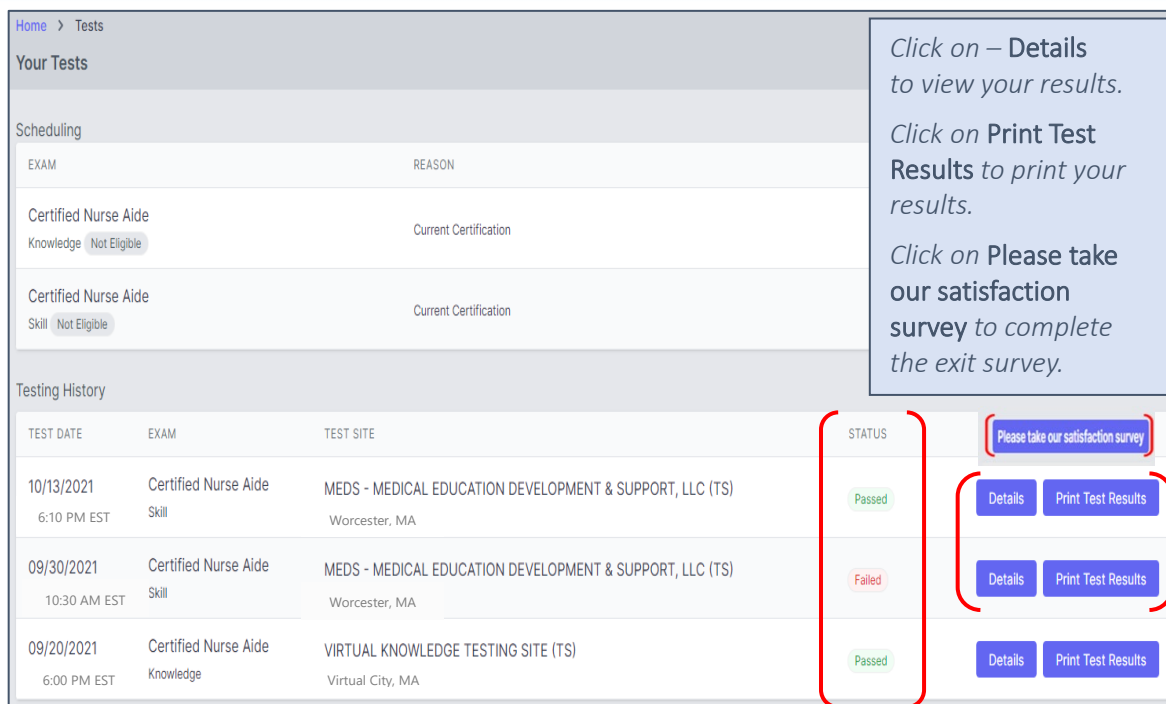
Home > Tests

Your Tests

Click on – Details to view your results.

Click on Print Test Results to print your results.

Click on Please take our satisfaction survey to complete the exit survey.

Scheduling

| EXAM | REASON |
|---|---|
| Certified Nurse Aide<br>Knowledge Not Eligible | Current Certification |
| Certified Nurse Aide<br>Skill Not Eligible | Current Certification |

Testing History

| TEST DATE | EXAM | TEST SITE | STATUS | Please take our satisfaction survey |
|---|---|---|---|---|
| 10/13/2021<br>6:10 PM EST | Certified Nurse Aide<br>Skill | MEDS - MEDICAL EDUCATION DEVELOPMENT & SUPPORT, LLC (TS)<br>Worcester, MA | Passed | Details Print Test Results |
| 09/30/2021<br>10:30 AM EST | Certified Nurse Aide<br>Skill | MEDS - MEDICAL EDUCATION DEVELOPMENT & SUPPORT, LLC (TS)<br>Worcester, MA | Failed | Details Print Test Results |
| 09/20/2021<br>6:00 PM EST | Certified Nurse Aide<br>Knowledge | VIRTUAL KNOWLEDGE TESTING SITE (TS)<br>Virtual City, MA | Passed | Details Print Test Results |